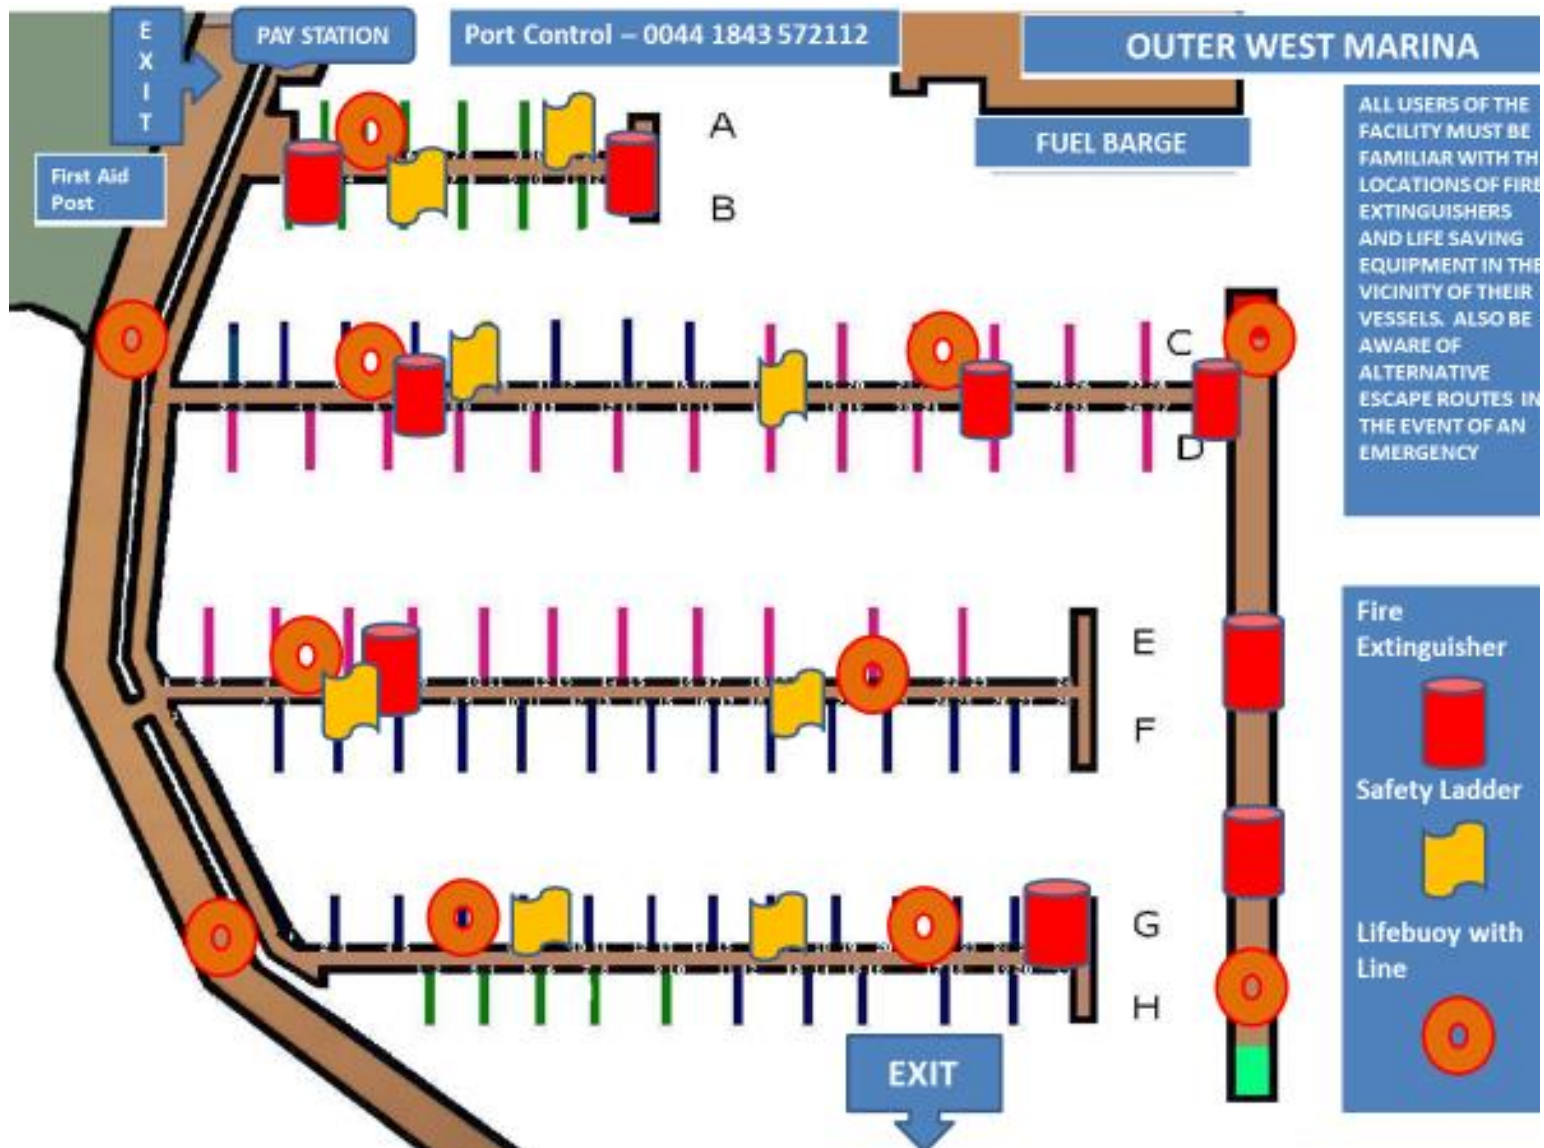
EXIT

PAY STATION

Port Control – 0044 1843 572112

OUTER WEST MARINA

First Aid Post

FUEL BARGE

A

B

C

D

E

F

G

H

ALL USERS OF THE FACILITY MUST BE FAMILIAR WITH TH LOCATIONS OF FIRE EXTINGUISHERS AND LIFE SAVING EQUIPMENT IN THE VICINITY OF THEIR VESSELS. ALSO BE AWARE OF ALTERNATIVE ESCAPE ROUTES IN THE EVENT OF AN EMERGENCY

Fire Extinguisher

Safety Ladder

Lifebuoy with Line

EXIT